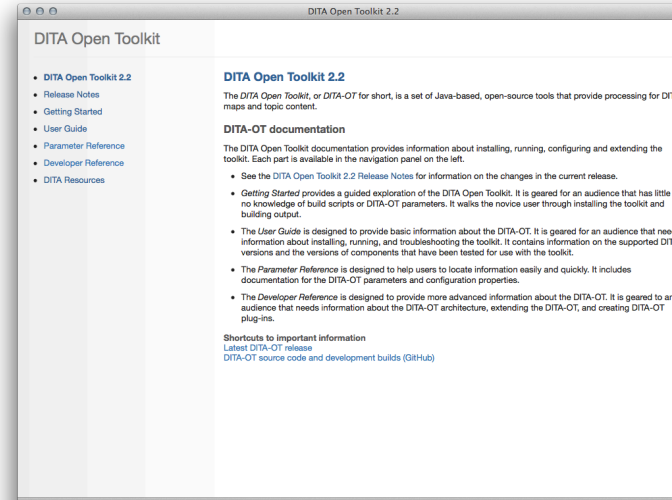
DITA Open Toolkit 2.2

DITA Open Toolkit

- DITA Open Toolkit 2.2
- Release Notes
- Getting Started
- User Guide
- Parameter Reference
- Developer Reference
- DITA Resources

DITA Open Toolkit 2.2

The DITA Open Toolkit, or DITA-OT for short, is a set of Java-based, open-source tools that provide processing for DIT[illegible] maps and topic content.

DITA-OT documentation

The DITA Open Toolkit documentation provides information about installing, running, configuring and extending the toolkit. Each part is available in the navigation panel on the left.

- See the DITA Open Toolkit 2.2 Release Notes for information on the changes in the current release.
- Getting Started provides a guided exploration of the DITA Open Toolkit. It is geared for an audience that has little no knowledge of build scripts or DITA-OT parameters. It walks the novice user through installing the toolkit and building output.
- The User Guide is designed to provide basic information about the DITA-OT. It is geared for an audience that nee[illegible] information about installing, running, and troubleshooting the toolkit. It contains information on the supported DIT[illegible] versions and the versions of components that have been tested for use with the toolkit.
- The Parameter Reference is designed to help users to locate information easily and quickly. It includes documentation for the DITA-OT parameters and configuration properties.
- The Developer Reference is designed to provide more advanced information about the DITA-OT. It is geared to ar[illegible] audience that needs information about the DITA-OT architecture, extending the DITA-OT, and creating DITA-OT plug-ins.

Shortcuts to important information
Latest DITA-OT release
DITA-OT source code and development builds (GitHub)